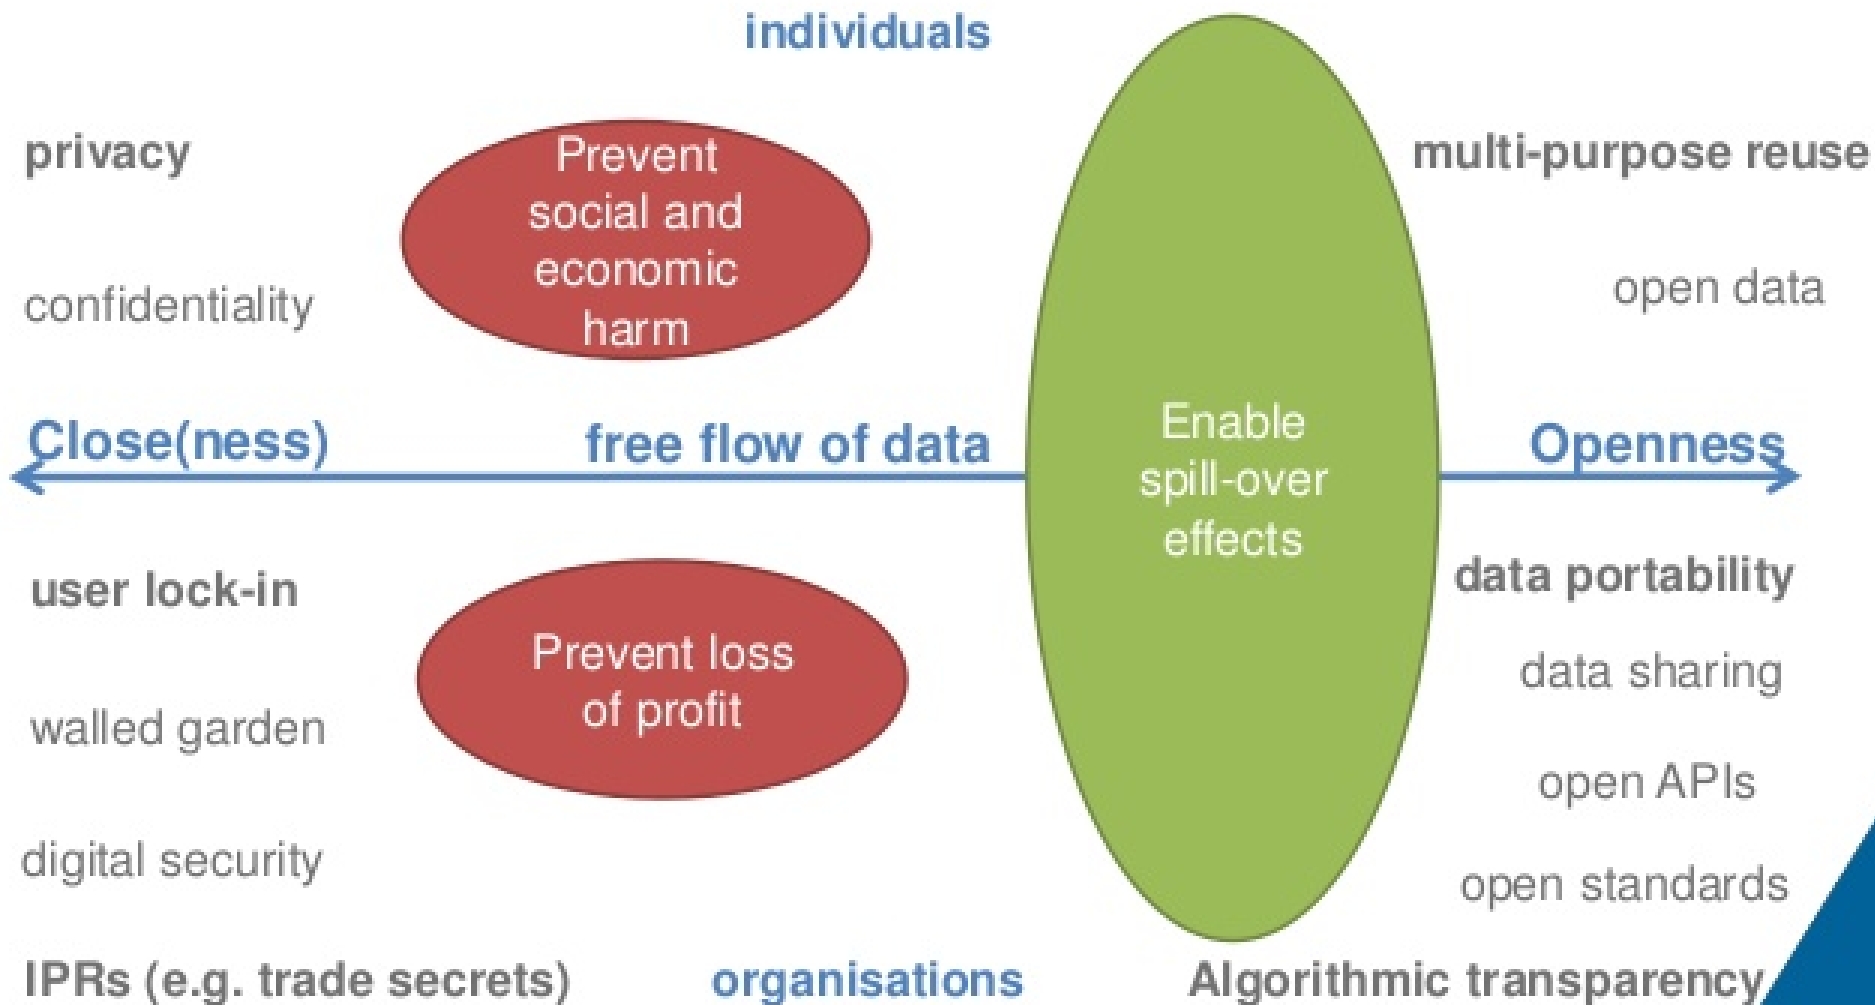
individuals

privacy

Prevent social and economic harm

multi-purpose reuse

confidentiality

open data

Close(ness)

free flow of data

Enable spill-over effects

Openness

user lock-in

data portability

Prevent loss of profit

data sharing

walled garden

open APIs

digital security

open standards

IPRs (e.g. trade secrets)

organisations

Algorithmic transparency